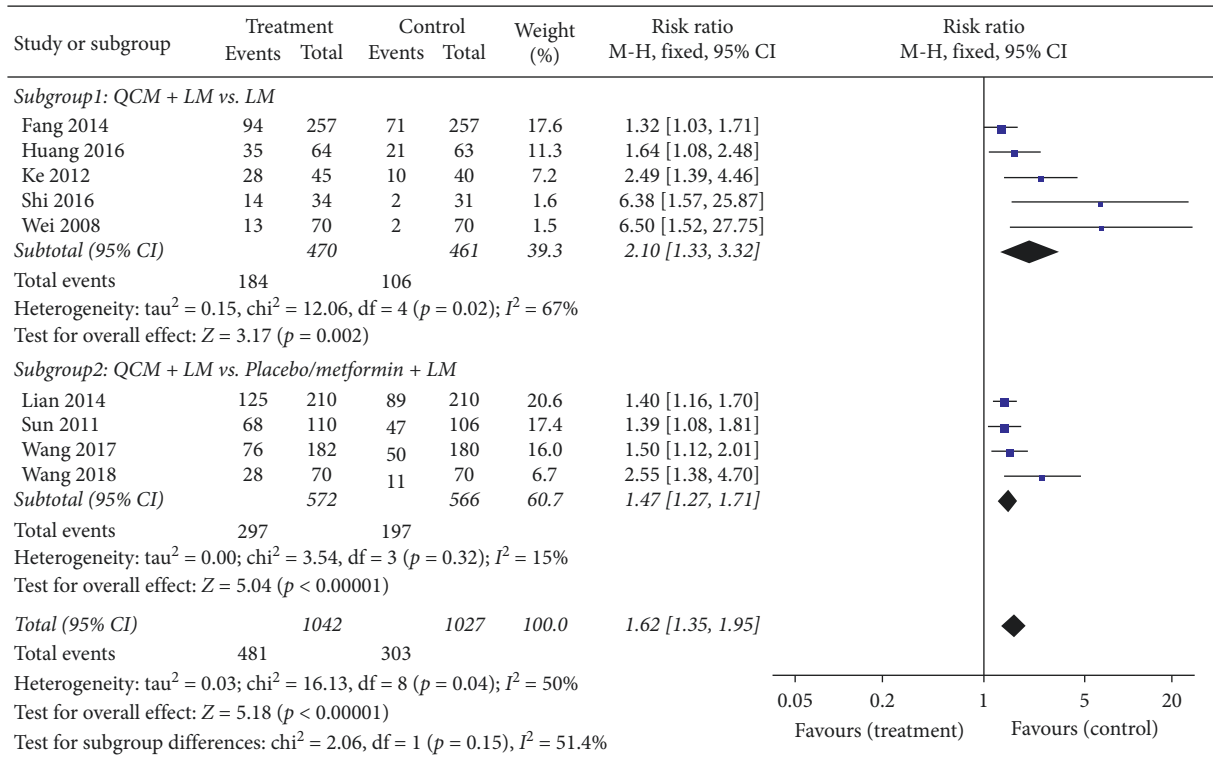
| Study or subgroup | Treatment Events | Treatment Total | Control Events | Control Total | Weight (%) | Risk ratio M-H, fixed, 95% CI |
|---|---|---|---|---|---|---|
| *Subgroup1: QCM + LM vs. LM* | | | | | | |
| Fang 2014 | 94 | 257 | 71 | 257 | 17.6 | 1.32 [1.03, 1.71] |
| Huang 2016 | 35 | 64 | 21 | 63 | 11.3 | 1.64 [1.08, 2.48] |
| Ke 2012 | 28 | 45 | 10 | 40 | 7.2 | 2.49 [1.39, 4.46] |
| Shi 2016 | 14 | 34 | 2 | 31 | 1.6 | 6.38 [1.57, 25.87] |
| Wei 2008 | 13 | 70 | 2 | 70 | 1.5 | 6.50 [1.52, 27.75] |
| *Subtotal (95% CI)* | | *470* | | *461* | *39.3* | *2.10 [1.33, 3.32]* |
| Total events | 184 | | 106 | | | |

Heterogeneity: tau$^2$ = 0.15, chi$^2$ = 12.06, df = 4 ($p$ = 0.02); $I^2$ = 67%
Test for overall effect: $Z$ = 3.17 ($p$ = 0.002)

| Study or subgroup | Treatment Events | Treatment Total | Control Events | Control Total | Weight (%) | Risk ratio M-H, fixed, 95% CI |
|---|---|---|---|---|---|---|
| *Subgroup2: QCM + LM vs. Placebo/metformin + LM* | | | | | | |
| Lian 2014 | 125 | 210 | 89 | 210 | 20.6 | 1.40 [1.16, 1.70] |
| Sun 2011 | 68 | 110 | 47 | 106 | 17.4 | 1.39 [1.08, 1.81] |
| Wang 2017 | 76 | 182 | 50 | 180 | 16.0 | 1.50 [1.12, 2.01] |
| Wang 2018 | 28 | 70 | 11 | 70 | 6.7 | 2.55 [1.38, 4.70] |
| *Subtotal (95% CI)* | | *572* | | *566* | *60.7* | *1.47 [1.27, 1.71]* |
| Total events | 297 | | 197 | | | |

Heterogeneity: tau$^2$ = 0.00; chi$^2$ = 3.54, df = 3 ($p$ = 0.32); $I^2$ = 15%
Test for overall effect: $Z$ = 5.04 ($p$ < 0.00001)

| | | | | | | |
|---|---|---|---|---|---|---|
| *Total (95% CI)* | | *1042* | | *1027* | *100.0* | *1.62 [1.35, 1.95]* |
| Total events | 481 | | 303 | | | |

Heterogeneity: tau$^2$ = 0.03; chi$^2$ = 16.13, df = 8 ($p$ = 0.04); $I^2$ = 50%
Test for overall effect: $Z$ = 5.18 ($p$ < 0.00001)
Test for subgroup differences: chi$^2$ = 2.06, df = 1 ($p$ = 0.15), $I^2$ = 51.4%

Risk ratio
M-H, fixed, 95% CI

0.05 0.2 1 5 20
Favours (treatment) Favours (control)